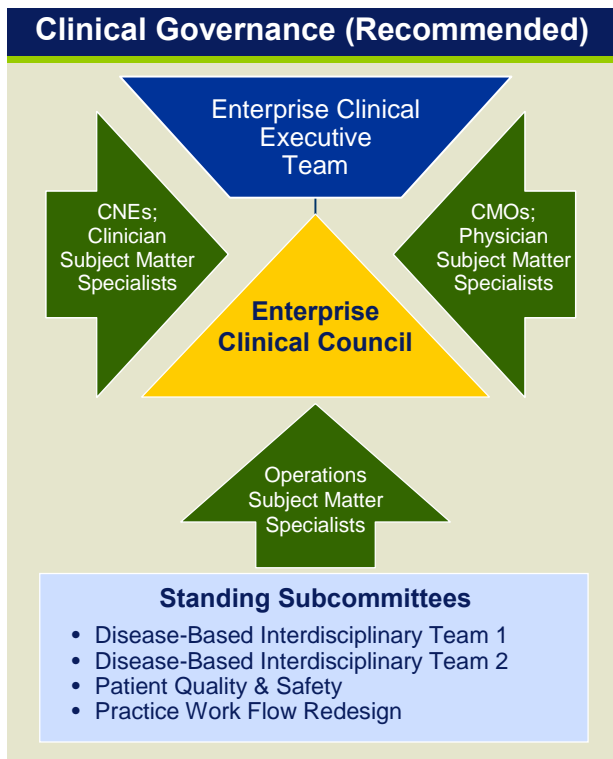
Clinical Governance (Recommended)

Enterprise Clinical Executive Team

CNEs; Clinician Subject Matter Specialists

CMOs; Physician Subject Matter Specialists

Enterprise Clinical Council

Operations Subject Matter Specialists

Standing Subcommittees

- Disease-Based Interdisciplinary Team 1
- Disease-Based Interdisciplinary Team 2
- Patient Quality & Safety
- Practice Work Flow Redesign